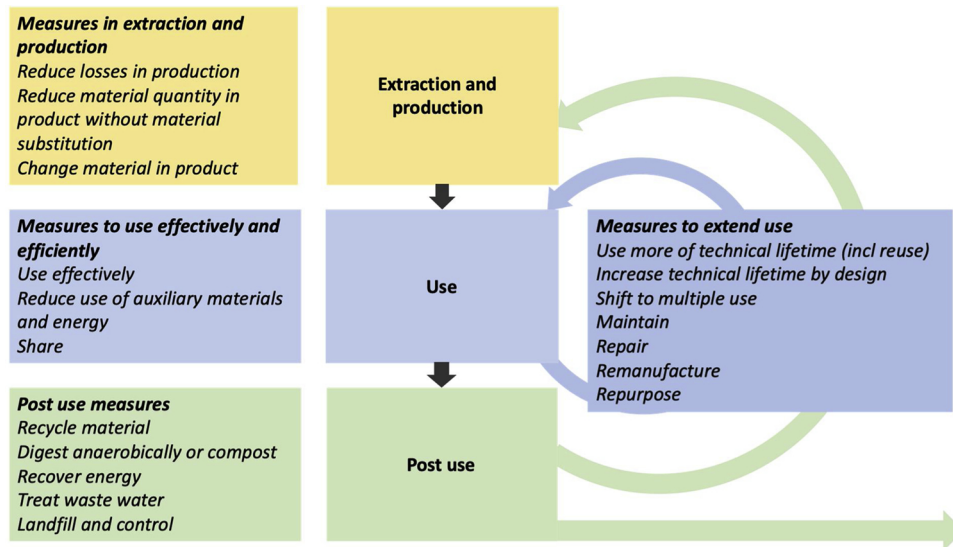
**Measures in extraction and production**
Reduce losses in production
Reduce material quantity in product without material substitution
Change material in product

Extraction and production

**Measures to use effectively and efficiently**
Use effectively
Reduce use of auxiliary materials and energy
Share

Use

**Measures to extend use**
Use more of technical lifetime (incl reuse)
Increase technical lifetime by design
Shift to multiple use
Maintain
Repair
Remanufacture
Repurpose

**Post use measures**
Recycle material
Digest anaerobically or compost
Recover energy
Treat waste water
Landfill and control

Post use